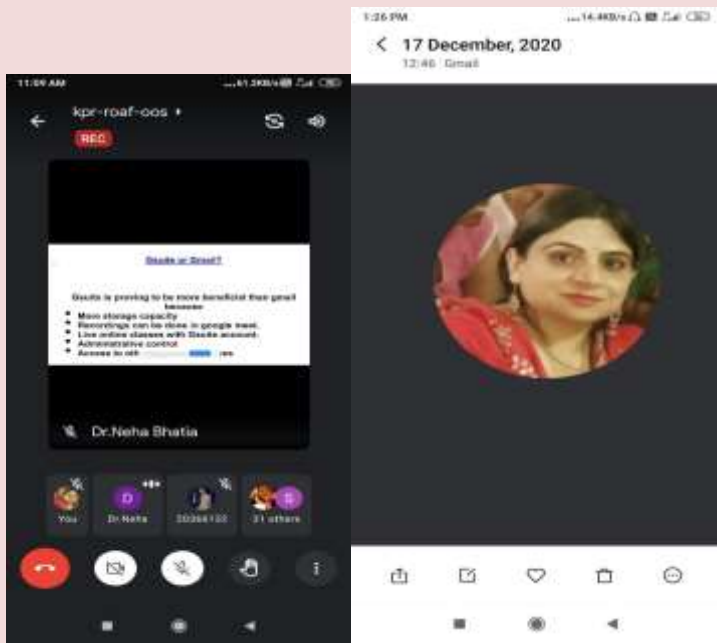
11:09 AM

kpr-roaf-oos

REC

Gsuite or Gmail?

Gsuite is proving to be more beneficial than gmail because

- More storage capacity
- Recordings can be done in google meet.
- Live online classes with Gsuite account.
- Administrative control
- Access to oth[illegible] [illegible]es

Dr.Neha Bhatia

You

Dr.Neha

20264132

21 others

1:26 PM

17 December, 2020

12:46 Gmail